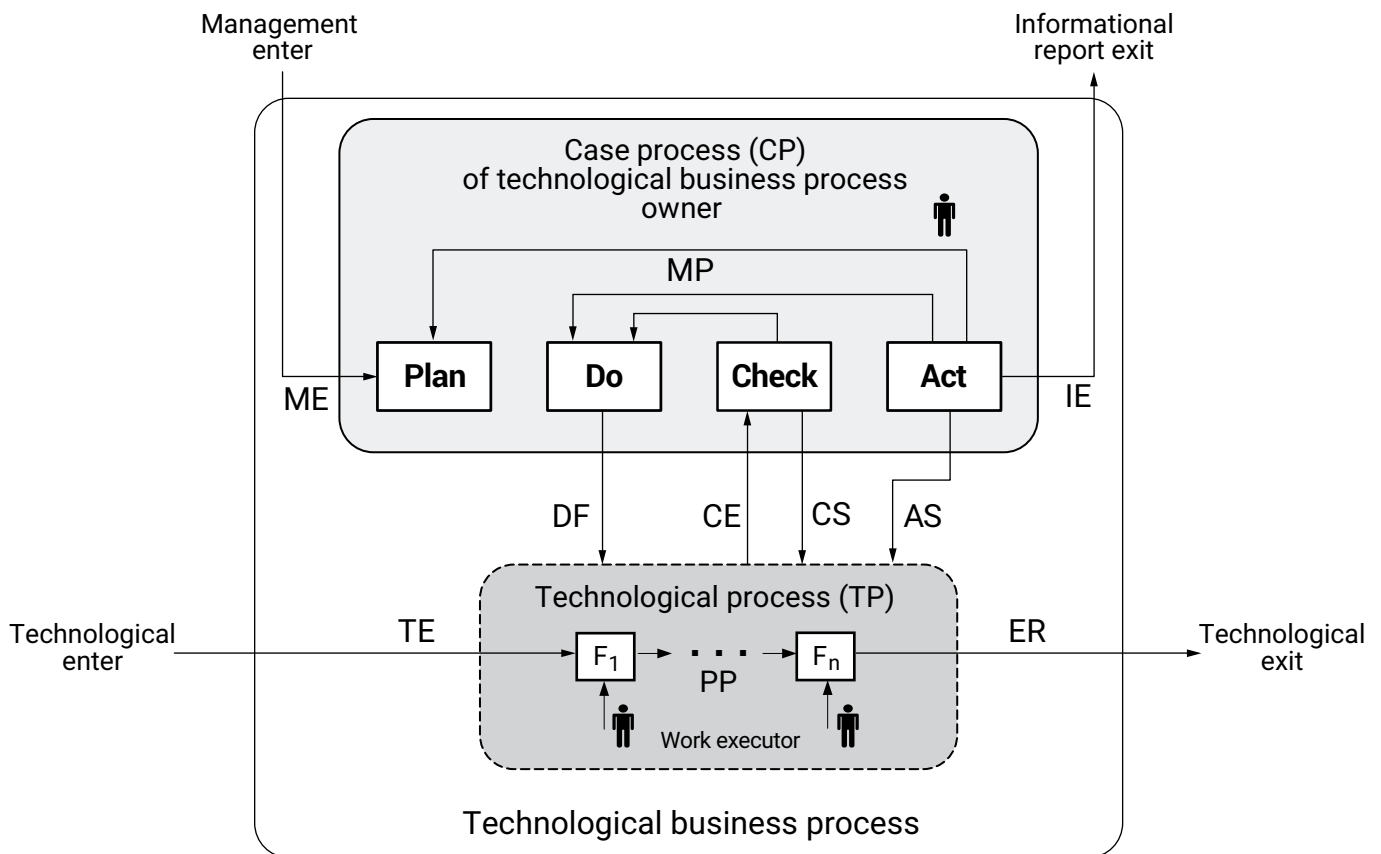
Management enter

Informational report exit

Case process (CP) of technological business process owner

MP

Plan

Do

Check

Act

ME

IE

DF

CE

CS

AS

Technological process (TP)

Technological enter

TE

$F_1$

PP

$F_n$

ER

Technological exit

Work executor

Technological business process